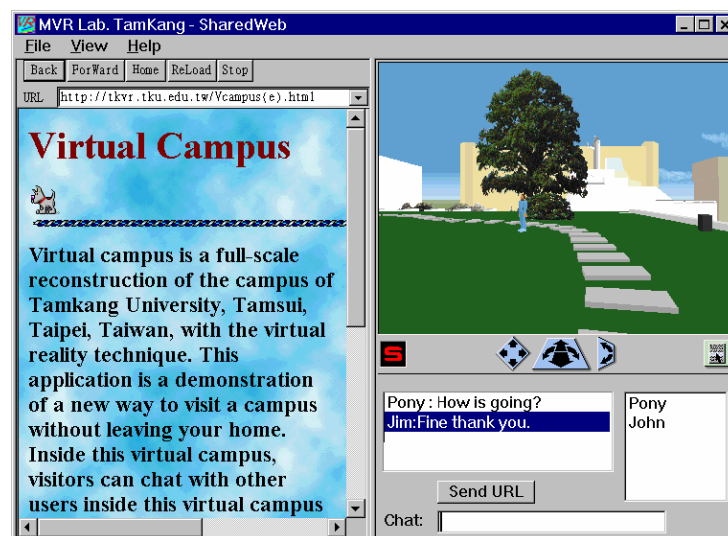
MVR Lab. TamKang - SharedWeb

File View Help

Back ForWard Home ReLoad Stop

URL http://tkvr.tku.edu.tw/Vcampus(e).html

Virtual Campus

Virtual campus is a full-scale reconstruction of the campus of Tamkang University, Tamsui, Taipei, Taiwan, with the virtual reality technique. This application is a demonstration of a new way to visit a campus without leaving your home. Inside this virtual campus, visitors can chat with other users inside this virtual campus

S

Pony : How is going?
Jim:Fine thank you.

Pony
John

Send URL

Chat: